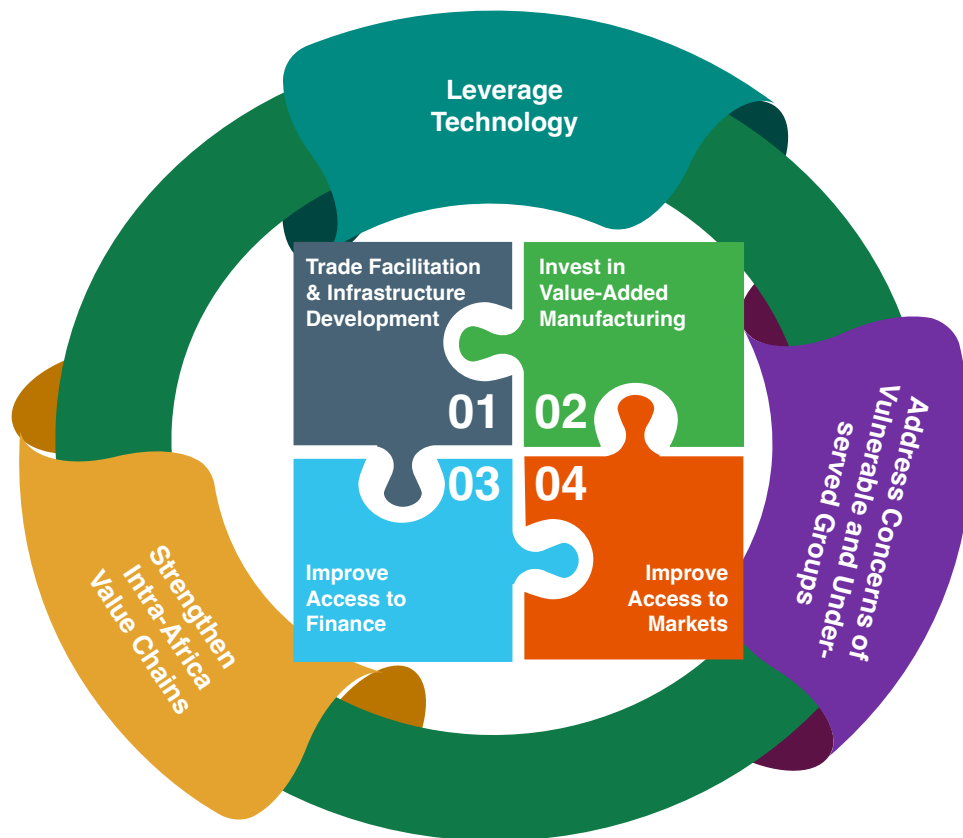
Leverage Technology

Trade Facilitation & Infrastructure Development
01

Invest in Value-Added Manufacturing
02

03
Improve Access to Finance

04
Improve Access to Markets

Address Concerns of Vulnerable and Under-served Groups

Strengthen Intra-Africa Value Chains